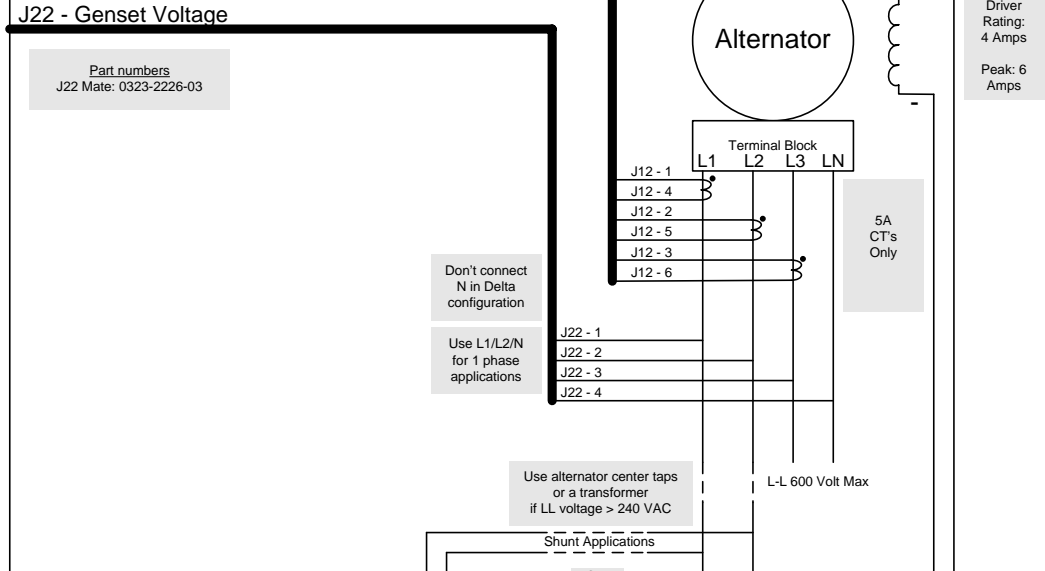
J22 - Genset Voltage

Part numbers
J22 Mate: 0323-2226-03

Alternator

Driver Rating: 4 Amps

Peak: 6 Amps

-

Terminal Block
L1 L2 L3 LN

J12 - 1
J12 - 4
J12 - 2
J12 - 5
J12 - 3
J12 - 6

5A CT's Only

Don't connect N in Delta configuration

Use L1/L2/N for 1 phase applications

J22 - 1
J22 - 2
J22 - 3
J22 - 4

Use alternator center taps or a transformer if LL voltage > 240 VAC

L-L 600 Volt Max

Shunt Applications